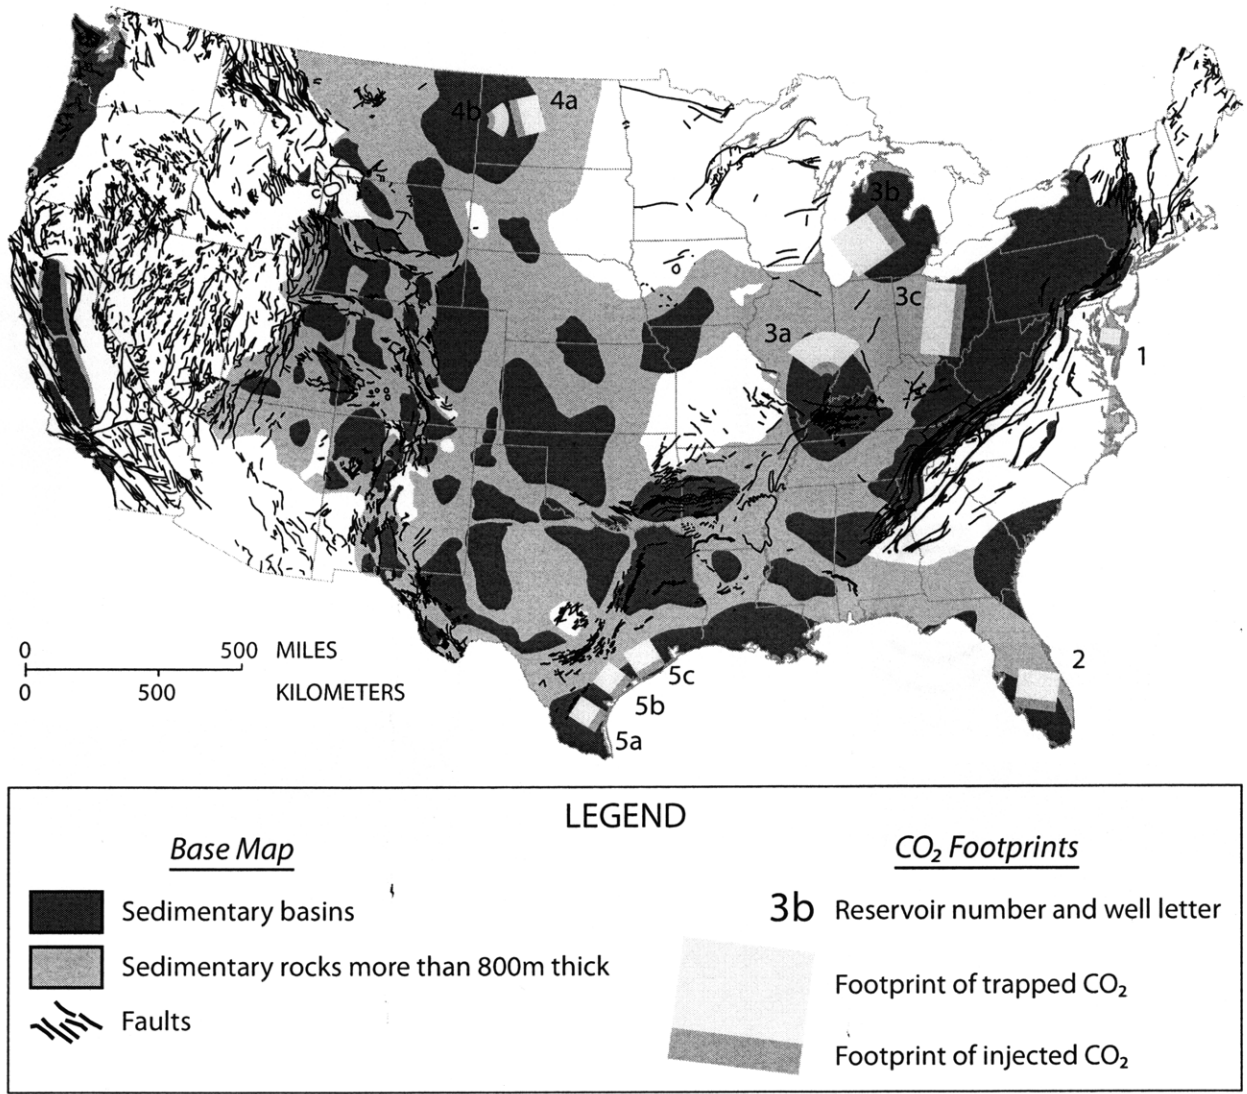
4b
4a
3b
3c
3a
1
2
5c
5b
5a

0 500 MILES
0 500 KILOMETERS

LEGEND

Base Map

Sedimentary basins

Sedimentary rocks more than 800m thick

Faults

$CO_2$ Footprints

3b Reservoir number and well letter

Footprint of trapped $CO_2$

Footprint of injected $CO_2$